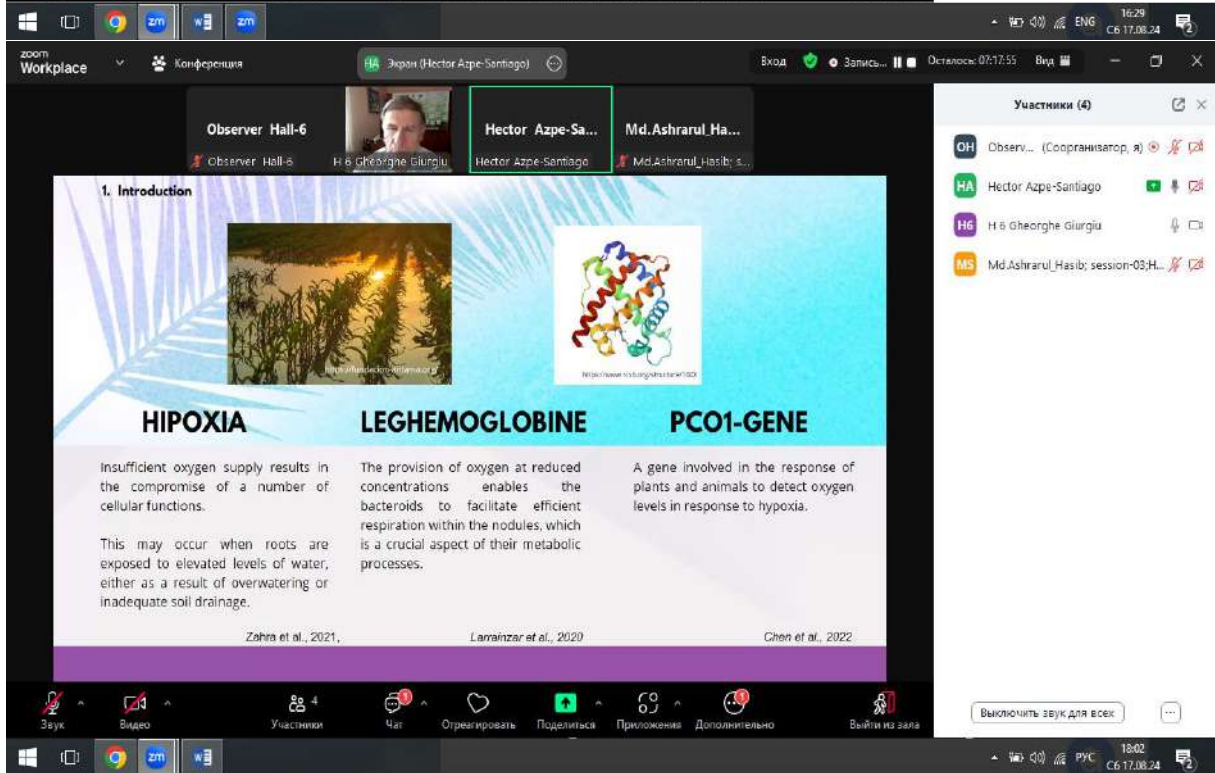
ENG 16:29 Сб 17.08.24 2

zoom Workplace Конференция

HA Экран (Hector Azpe-Santiago)

Вход Запись... Осталось: 07:17:55 Вид

Observer Hall-6
Observer Hall-6

H 6 Gheorghe Giurgiu

Hector Azpe-Sa...
Hector Azpe-Santiago

Md.Ashrarul_Ha...
Md.Ashrarul_Hasib; s...

Участники (4)

OH Observ... (Соорганизатор, я)
HA Hector Azpe-Santiago
H6 H 6 Gheorghe Giurgiu
MS Md.Ashrarul_Hasib; session-03;H...

1. Introduction

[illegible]

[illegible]

HIPOXIA

Insufficient oxygen supply results in the compromise of a number of cellular functions.

This may occur when roots are exposed to elevated levels of water, either as a result of overwatering or inadequate soil drainage.

Zahra et al., 2021,

LEGHEMOGLOBINE

The provision of oxygen at reduced concentrations enables the bacteroids to facilitate efficient respiration within the nodules, which is a crucial aspect of their metabolic processes.

Larrainzar et al., 2020

PCO1-GENE

A gene involved in the response of plants and animals to detect oxygen levels in response to hypoxia.

Chen et al., 2022

Звук Видео 4 Участники 1 Чат Отреагировать Поделиться Приложения 1 Дополнительно Выйти из зала

Выключить звук для всех

РУС 18:02 Сб 17.08.24 2